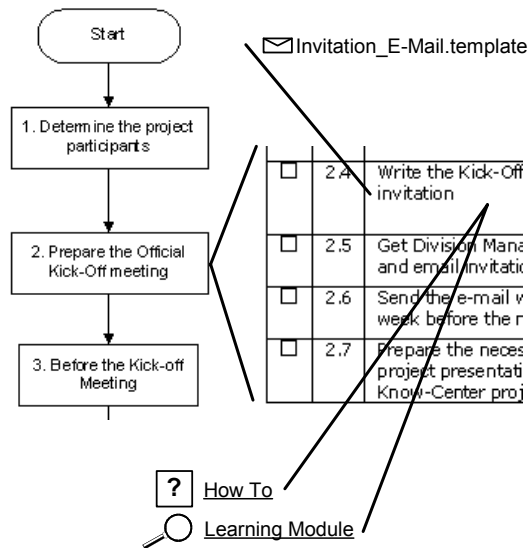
Start

Invitation_E-Mail.template

1. Determine the project participants

2. Prepare the Official Kick-Off meeting

3. Before the Kick-off Meeting

| | | |
|---|---|---|
| ☐ | 2.4 | Write the Kick-Off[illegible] invitation |
| ☐ | 2.5 | Get Division Mana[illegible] and email invitatio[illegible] |
| ☐ | 2.6 | Send the e-mail w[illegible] week before the m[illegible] |
| ☐ | 2.7 | Prepare the neces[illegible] project presentati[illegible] Know-Center proj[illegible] |

? How To

Learning Module